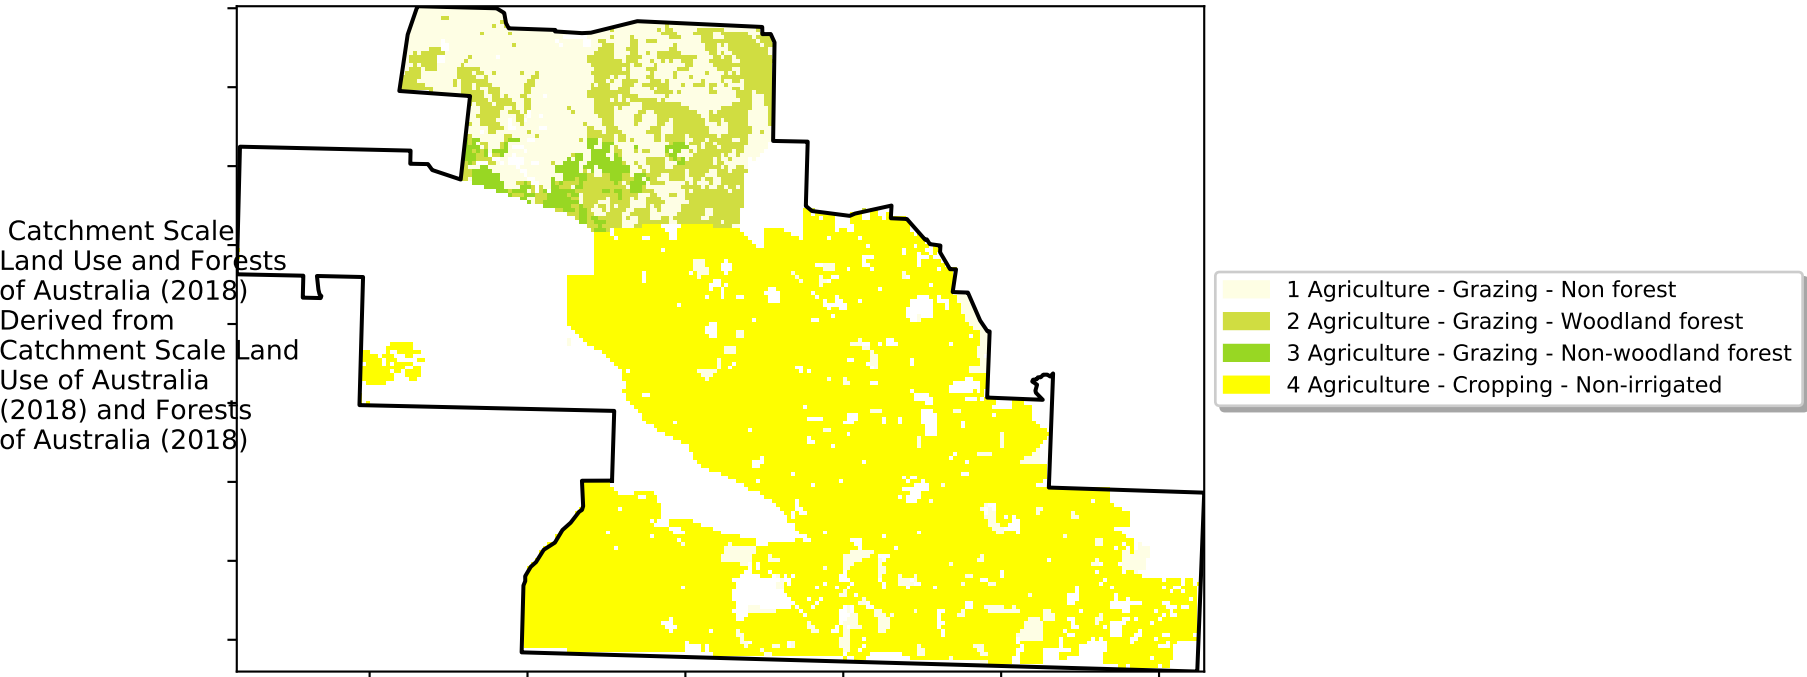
Catchment Scale Land Use and Forests of Australia (2018) Derived from Catchment Scale Land Use of Australia (2018) and Forests of Australia (2018)

1 Agriculture - Grazing - Non forest
2 Agriculture - Grazing - Woodland forest
3 Agriculture - Grazing - Non-woodland forest
4 Agriculture - Cropping - Non-irrigated